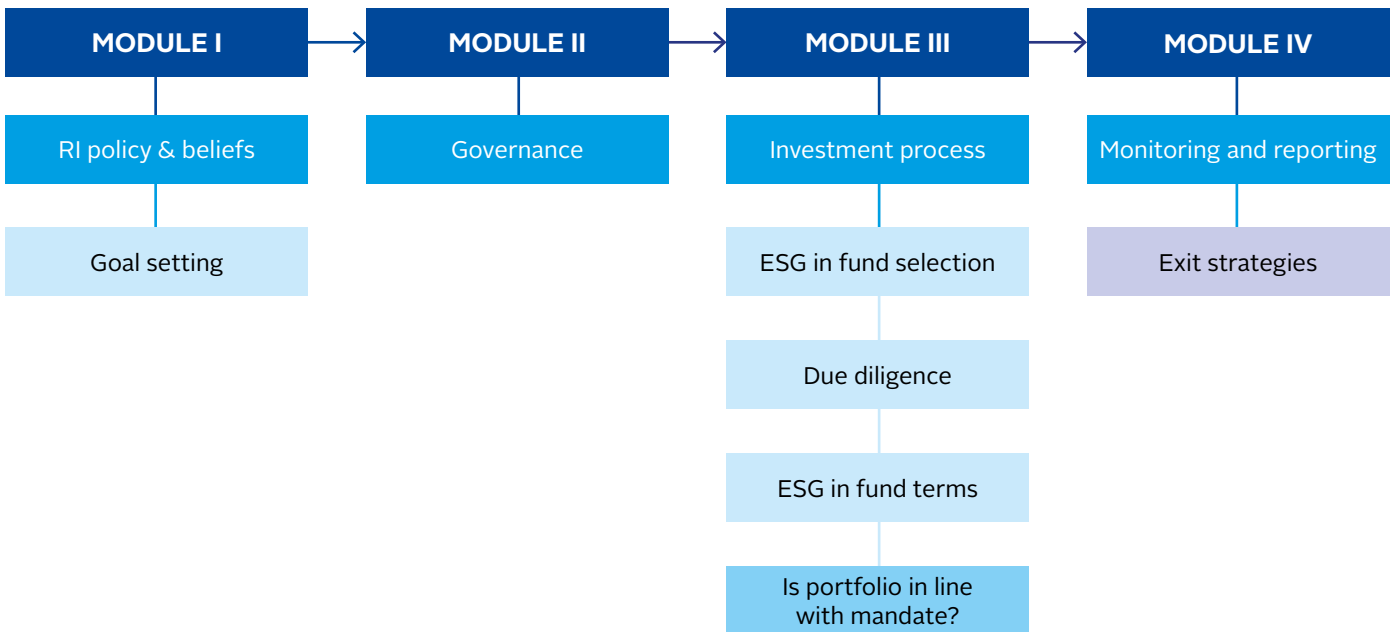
MODULE I

RI policy & beliefs

Goal setting

MODULE II

Governance

MODULE III

Investment process

ESG in fund selection

Due diligence

ESG in fund terms

Is portfolio in line with mandate?

MODULE IV

Monitoring and reporting

Exit strategies